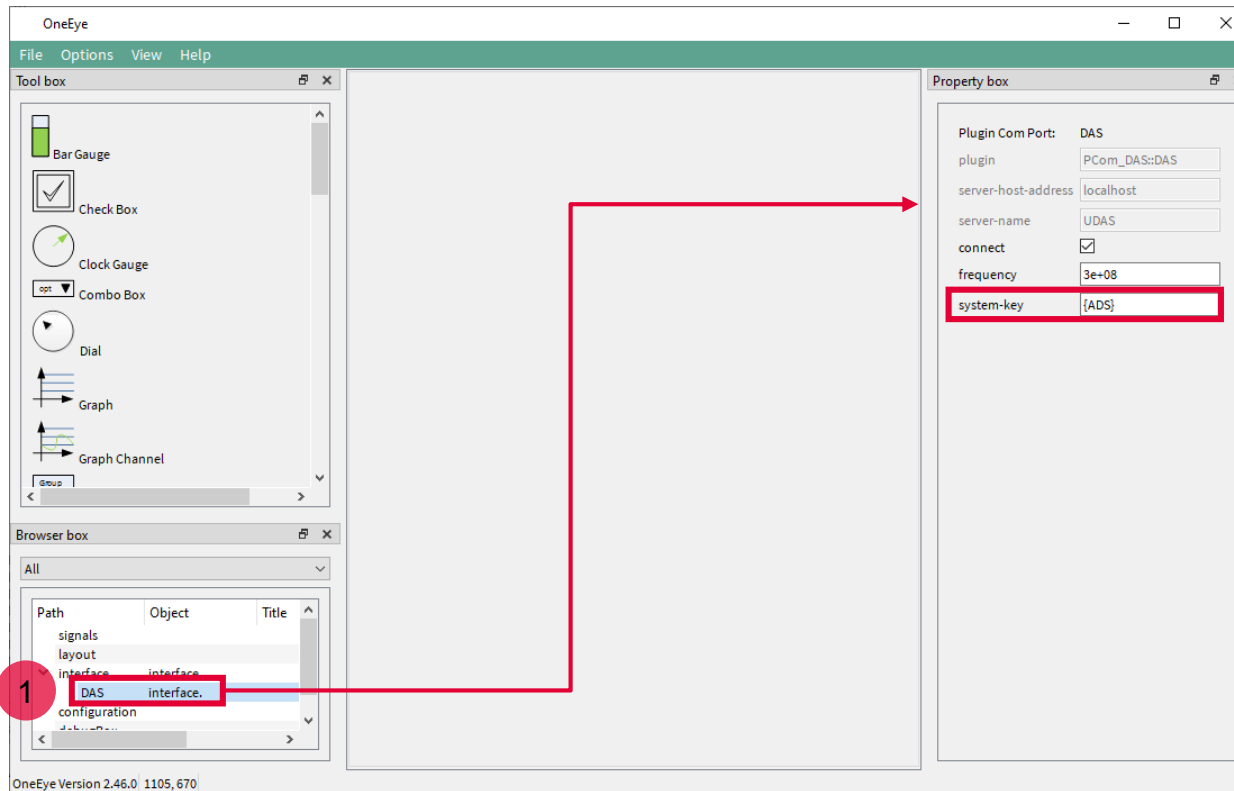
OneEye

File Options View Help

Tool box

Bar Gauge

Check Box

Clock Gauge

opt

Combo Box

Dial

Graph

Graph Channel

Group

Browser box

All

| Path | Object | Title |
|---|---|---|
| signals | | |
| layout | | |
| interface | interface | |
| DAS | interface. | |
| configuration | | |
| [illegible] | | |

1

Property box

| | |
|---|---|
| Plugin Com Port: | DAS |
| plugin | PCom_DAS::DAS |
| server-host-address | localhost |
| server-name | UDAS |
| connect | ☑ |
| frequency | 3e+08 |
| system-key | {ADS} |

OneEye Version 2.46.0 1105, 670